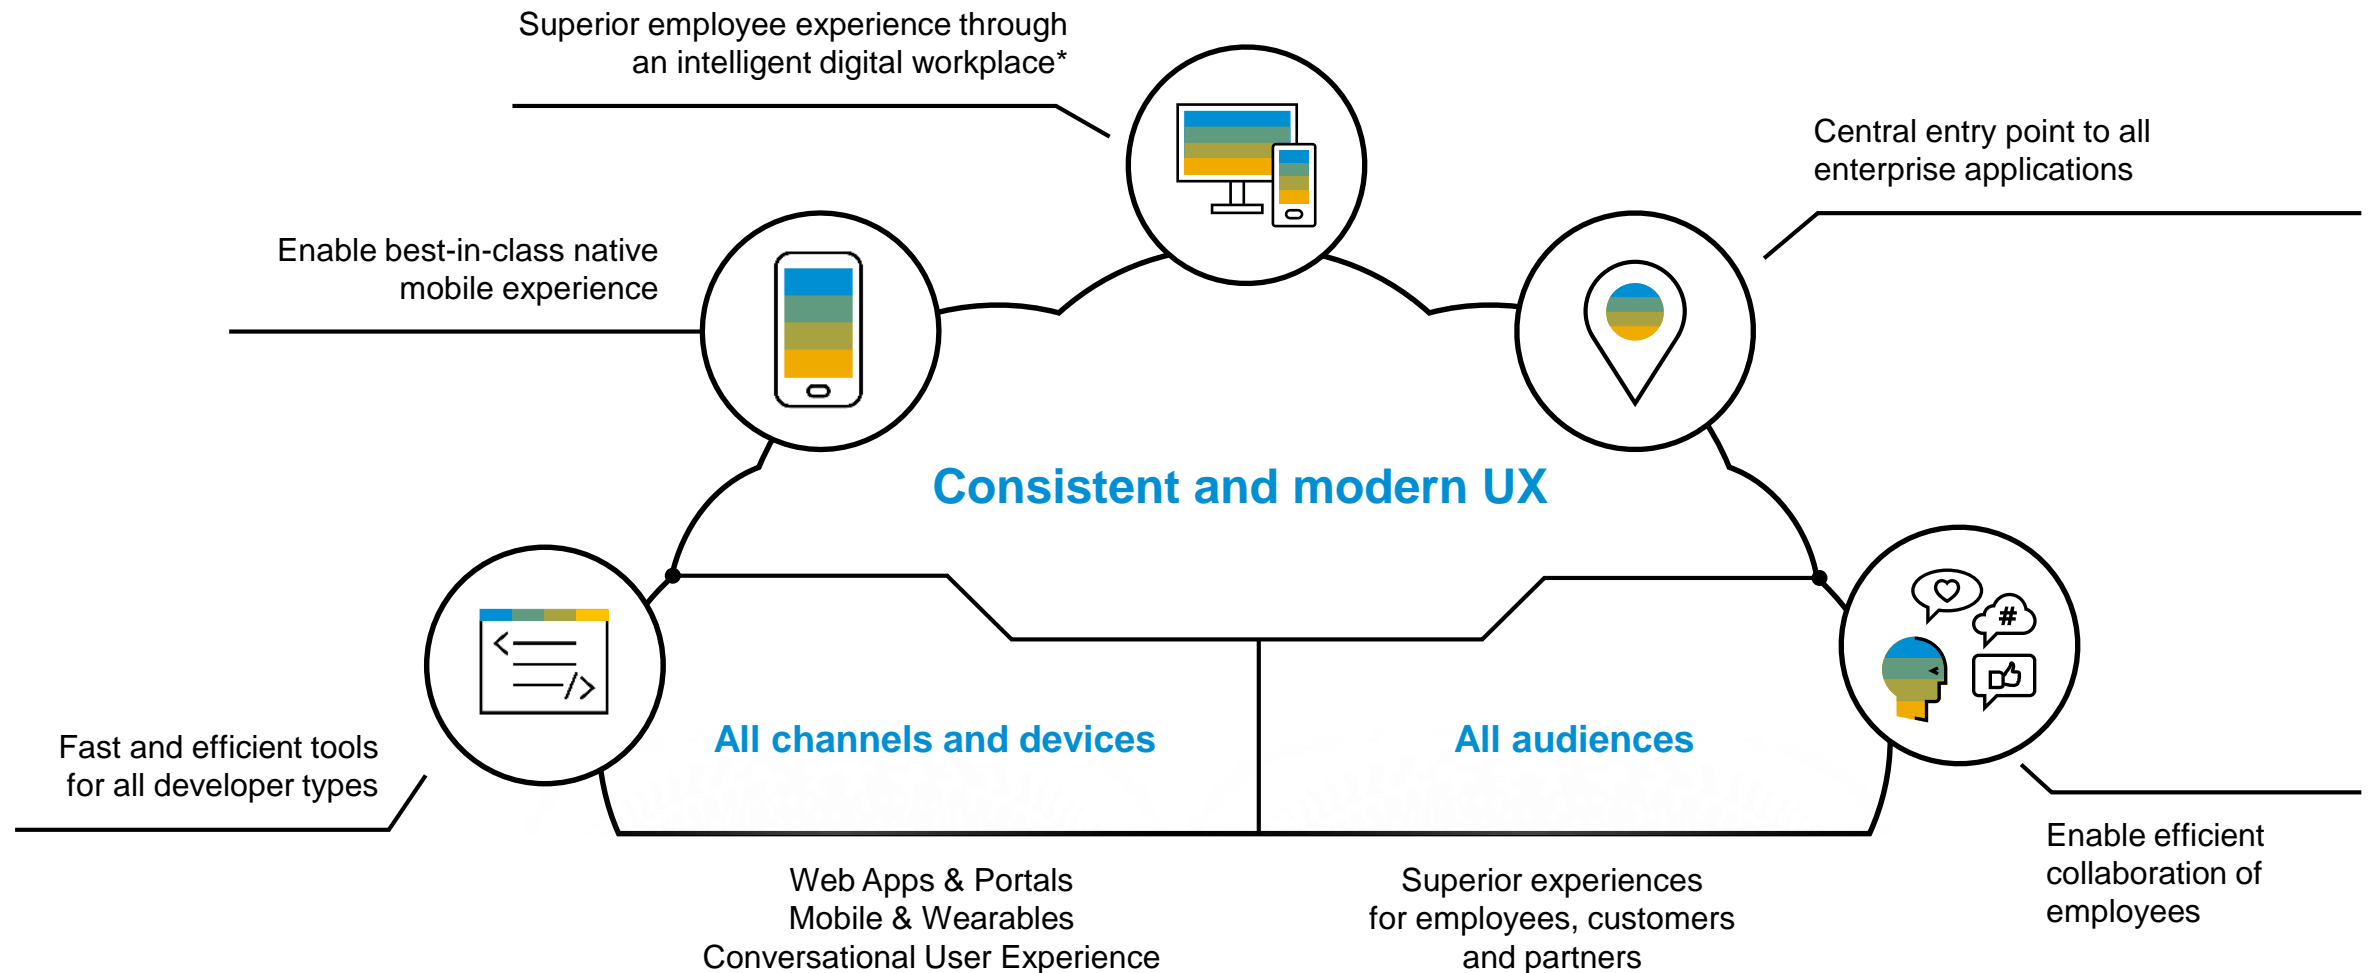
Superior employee experience through an intelligent digital workplace*

Central entry point to all enterprise applications

Enable best-in-class native mobile experience

Consistent and modern UX

Fast and efficient tools for all developer types

All channels and devices

All audiences

Enable efficient collaboration of employees

Web Apps & Portals
Mobile & Wearables
Conversational User Experience

Superior experiences for employees, customers and partners